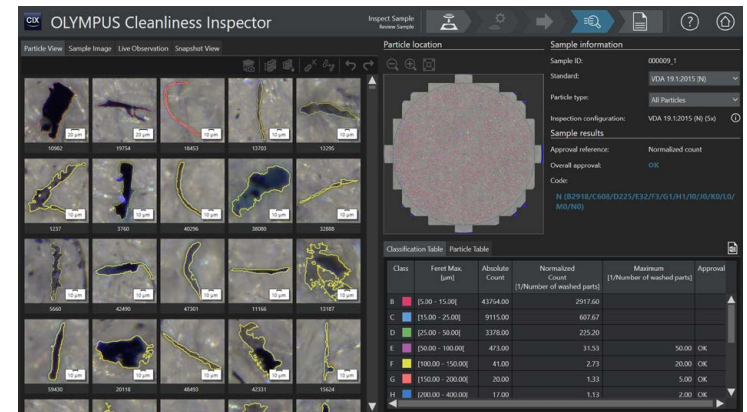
CIX OLYMPUS Cleanliness Inspector

Inspect Sample
Review Sample

Particle View | Sample Image | Live Observation | Snapshot View

20 µm 10982
20 µm 19754
20 µm 18453
10 µm 13703
10 µm 13295
10 µm 1237
10 µm 3760
10 µm 40296
10 µm 38080
10 µm 32888
10 µm 5660
10 µm 42490
10 µm 47301
10 µm 11166
10 µm 13187
10 µm 59430
10 µm 20118
10 µm 48493
10 µm 42331
10 µm 15624

Particle location

Sample information

Sample ID: 000009_1

Standard: VDA 19.1:2015 (N)

Particle type: All Particles

Inspection configuration: VDA 19.1:2015 (N) (Sx)

Sample results

Approval reference: Normalized count

Overall approval: OK

Code:

N (B2918/C608/D225/E32/F3/G1/H1/I0/J0/K0/L0/M0/N0)

Classification Table | Particle Table

| Class | | Feret Max. [µm] | Absolute Count | Normalized Count [1/Number of washed parts] | Maximum [1/Number of washed parts] | Approval |
|---|---|---|---|---|---|---|
| B | | [5.00 - 15.00[ | 43764.00 | 2917.60 | | |
| C | | [15.00 - 25.00[ | 9115.00 | 607.67 | | |
| D | | [25.00 - 50.00[ | 3378.00 | 225.20 | | |
| E | | [50.00 - 100.00[ | 473.00 | 31.53 | 50.00 | OK |
| F | | [100.00 - 150.00[ | 41.00 | 2.73 | 20.00 | OK |
| G | | [150.00 - 200.00[ | 20.00 | 1.33 | 5.00 | OK |
| H | | [200.00 - 400.00[ | 17.00 | 1.13 | 2.00 | OK |